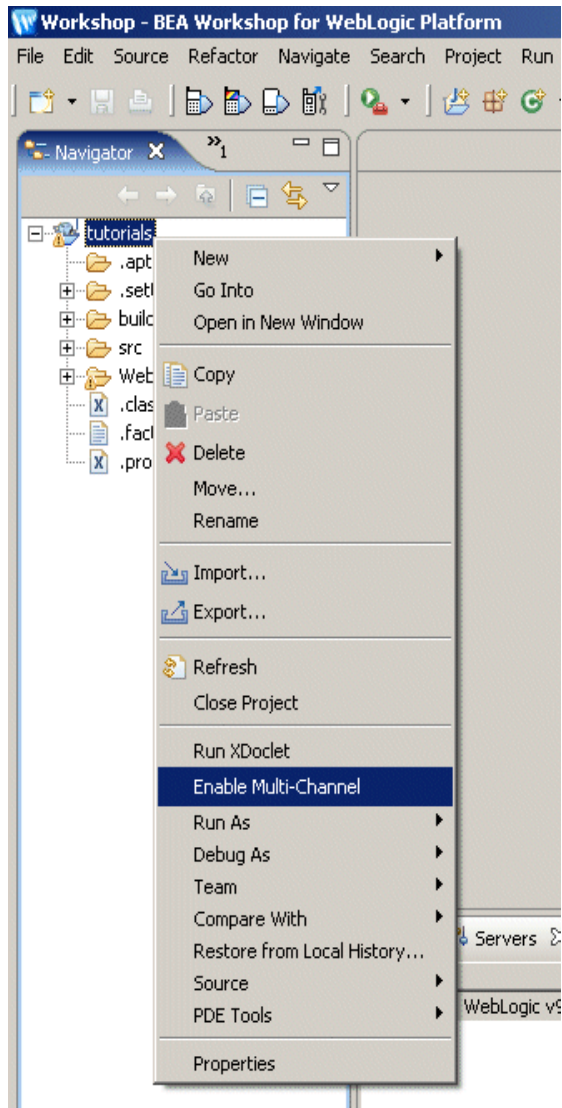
Workshop - BEA Workshop for WebLogic Platform

File Edit Source Refactor Navigate Search Project Run

Navigator ✕ »1

tutorials
.apt
.sett
build
src
Web
.clas
.fact
.pro

New
Go Into
Open in New Window
Copy
Paste
Delete
Move...
Rename
Import...
Export...
Refresh
Close Project
Run XDoclet
Enable Multi-Channel
Run As
Debug As
Team
Compare With
Restore from Local History...
Source
PDE Tools
Properties

Servers
WebLogic v9